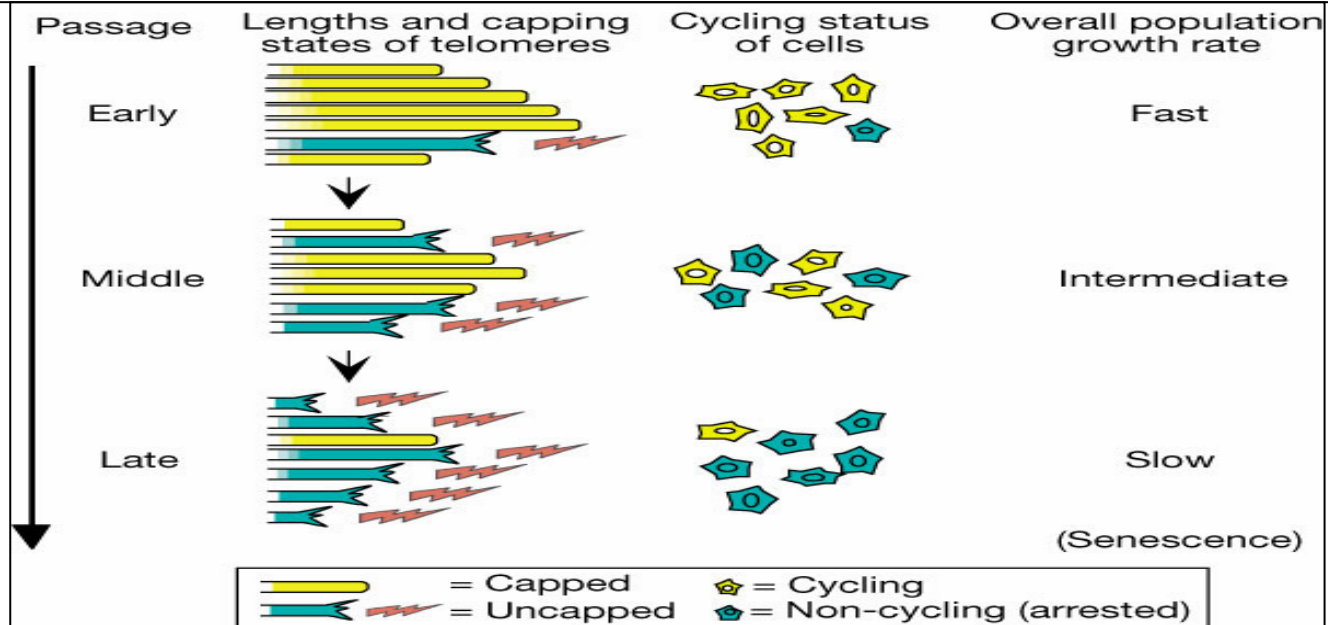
| Passage | Lengths and capping states of telomeres | Cycling status of cells | Overall population growth rate |
|---|---|---|---|
| Early | | | Fast |
| Middle | | | Intermediate |
| Late | | | Slow |
| | | | (Senescence) |

= Capped
= Uncapped
= Cycling
= Non-cycling (arrested)